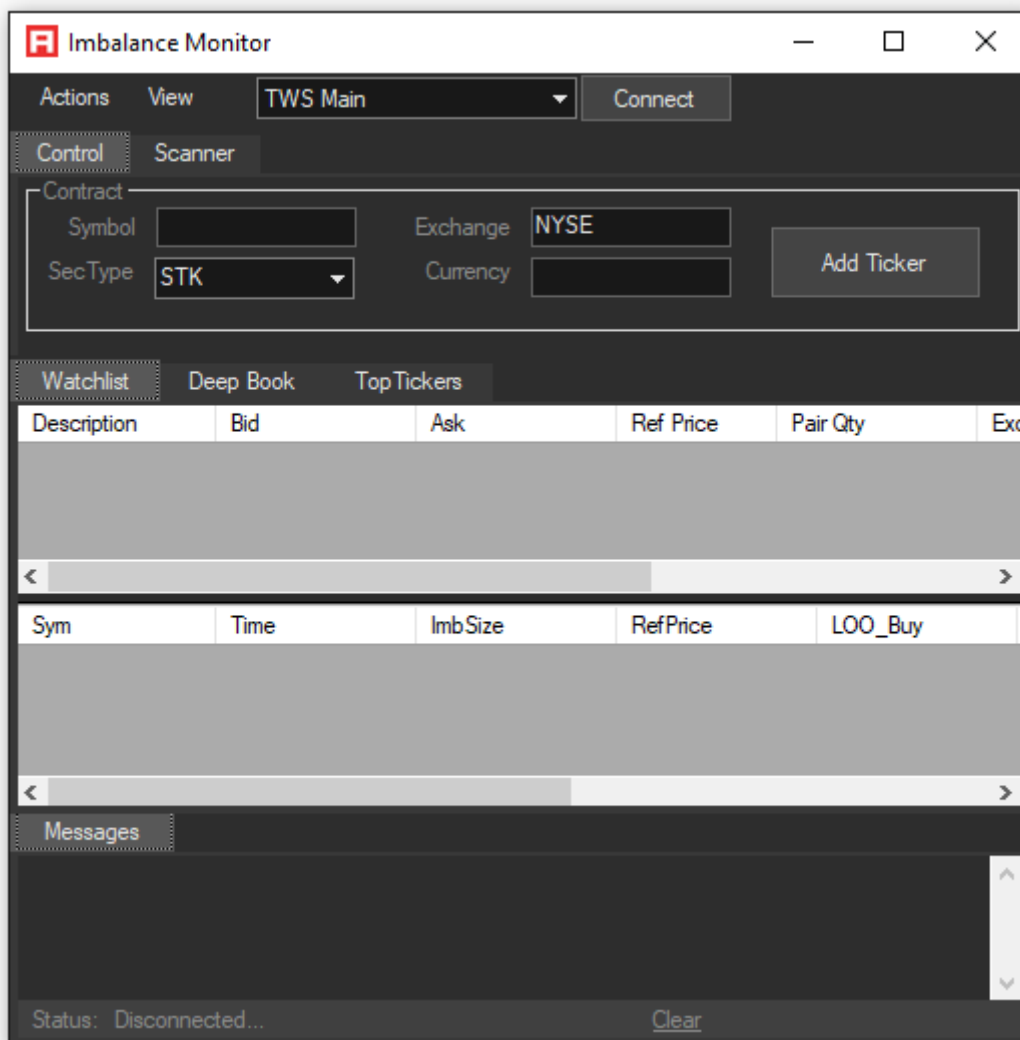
Imbalance Monitor

Actions View TWS Main Connect

Control Scanner

Contract

Symbol

SecType STK

Exchange NYSE

Currency

Add Ticker

Watchlist Deep Book TopTickers

| Description | Bid | Ask | Ref Price | Pair Qty | Exc |
|---|---|---|---|---|---|

| Sym | Time | ImbSize | RefPrice | LOO_Buy |
|---|---|---|---|---|

Messages

Status: Disconnected...

Clear